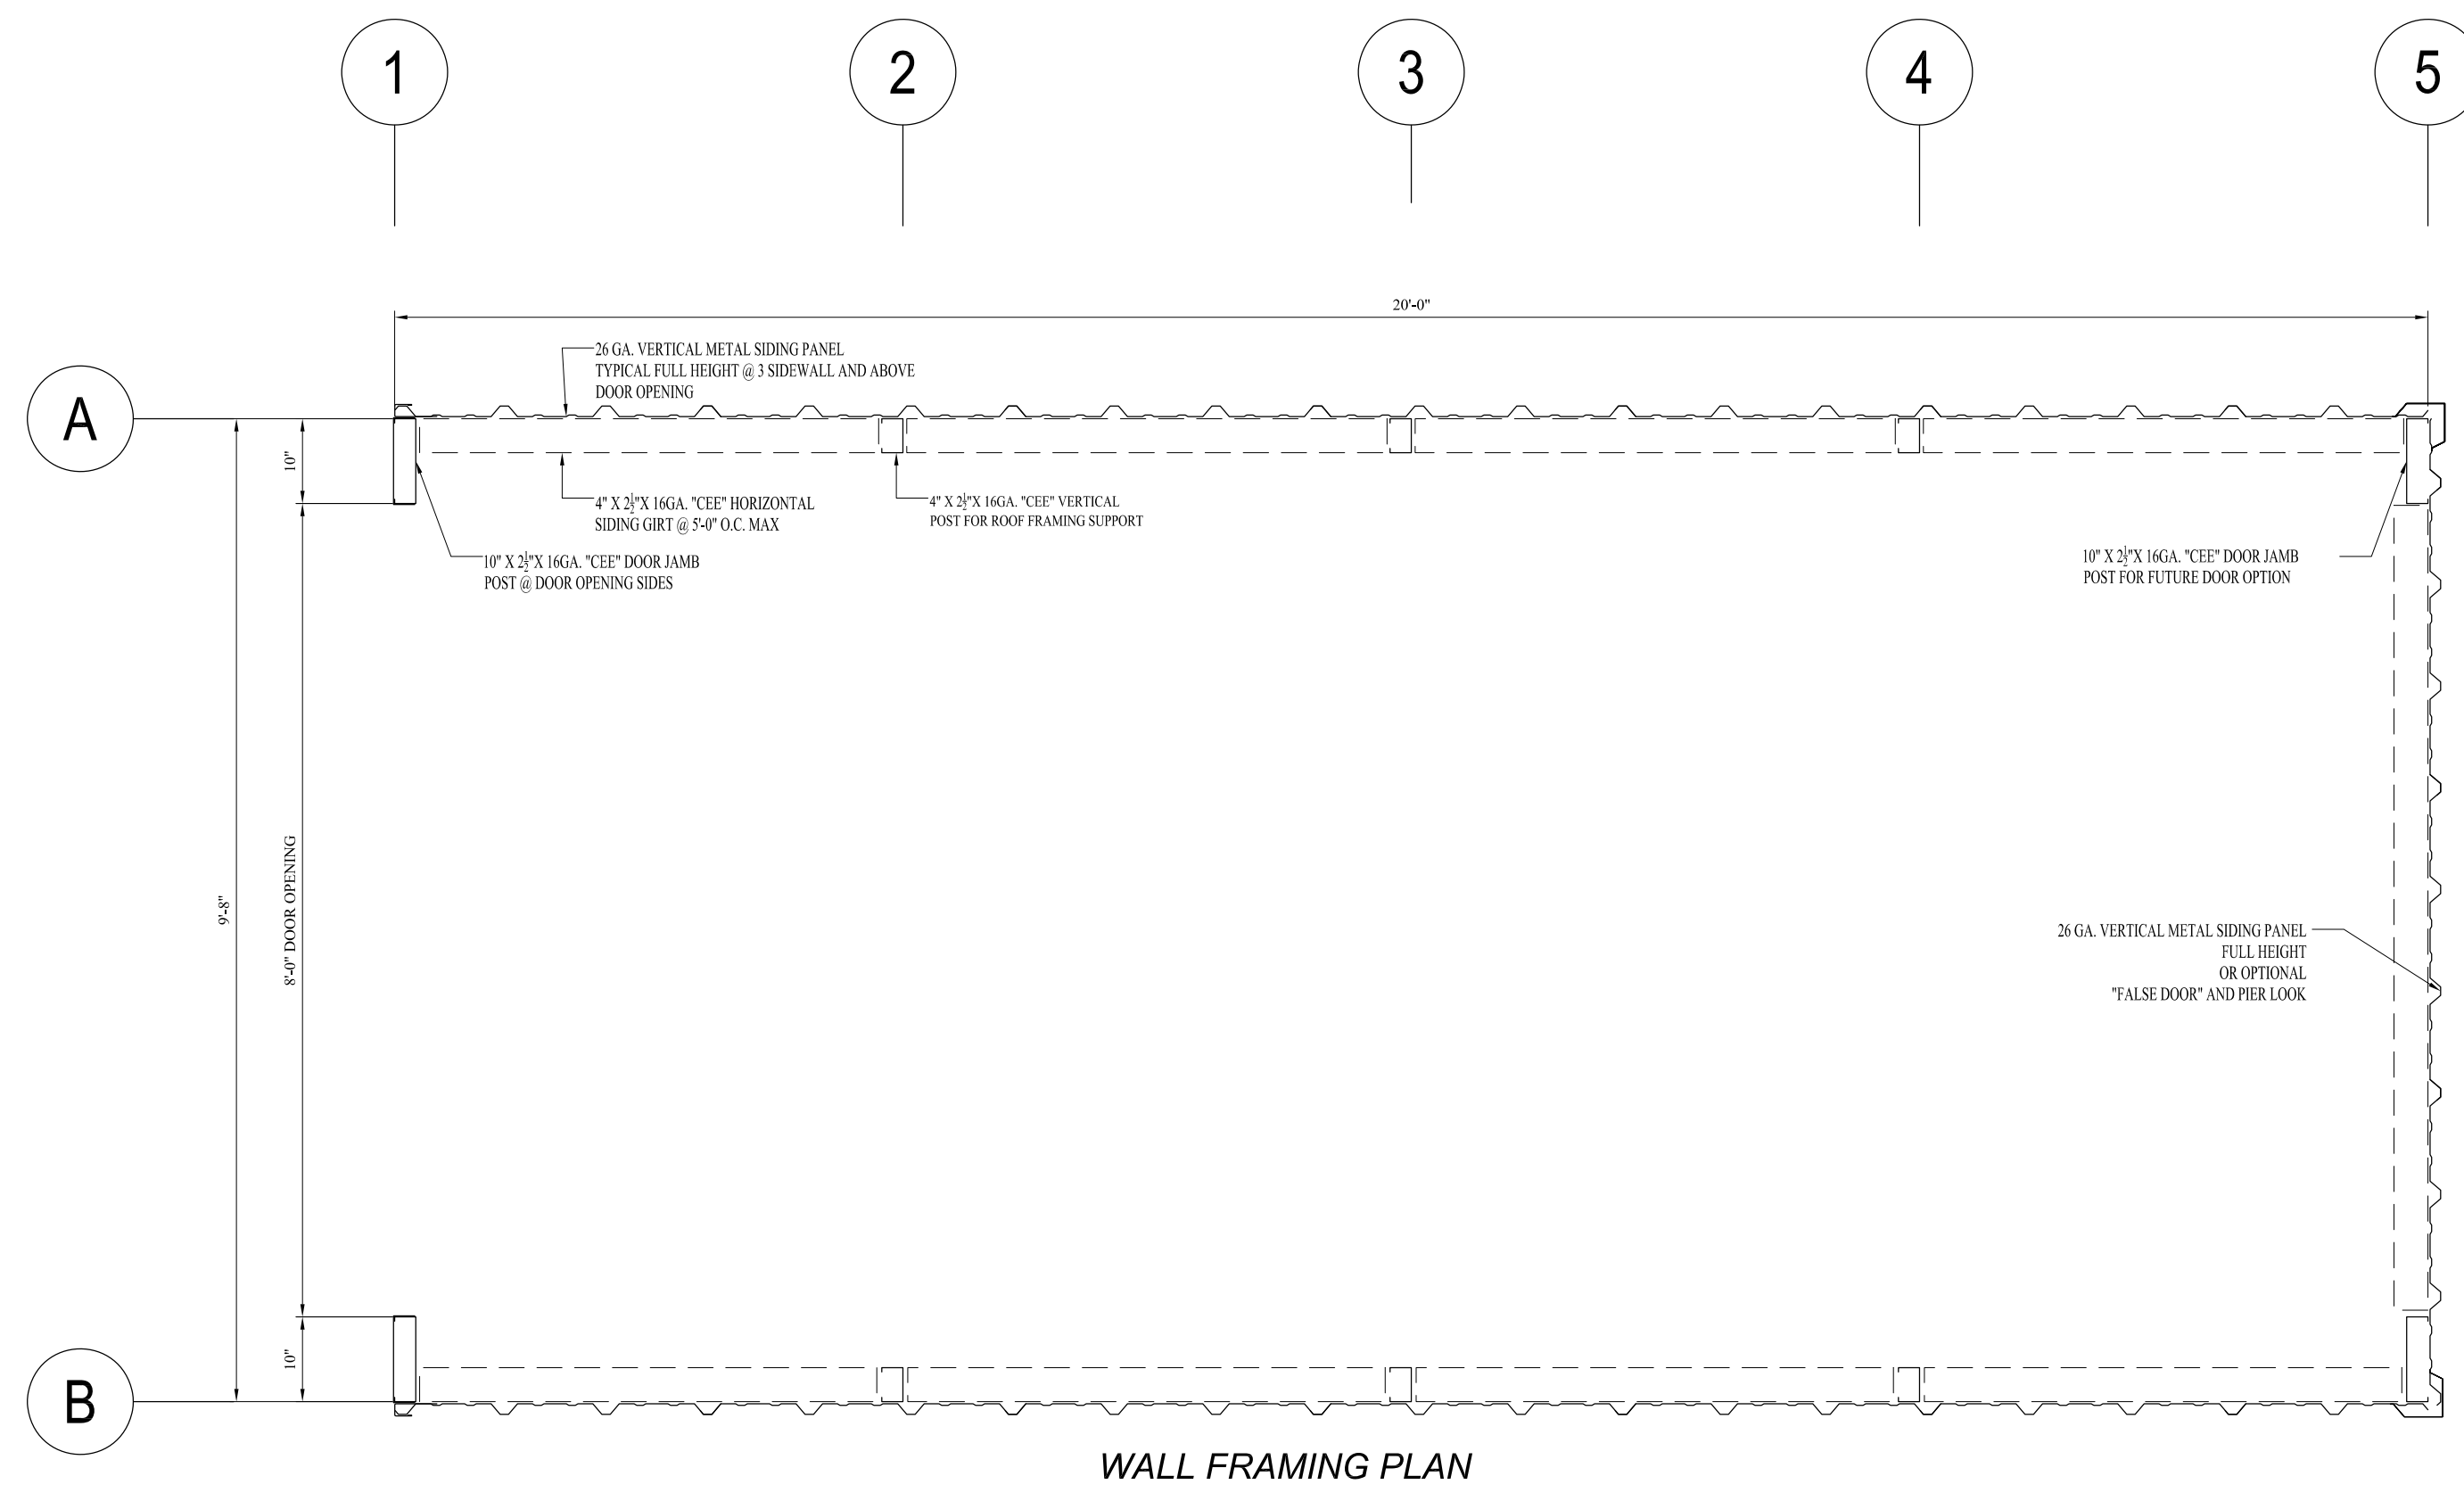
1
2
3
4
5

20'-0"

26 GA. VERTICAL METAL SIDING PANEL
TYPICAL FULL HEIGHT @ 3 SIDEWALL AND ABOVE
DOOR OPENING

A

10"

4" X $2\frac{1}{2}$"X 16GA. "CEE" HORIZONTAL
SIDING GIRT @ 5'-0" O.C. MAX

4" X $2\frac{1}{2}$"X 16GA. "CEE" VERTICAL
POST FOR ROOF FRAMING SUPPORT

10" X $2\frac{1}{2}$"X 16GA. "CEE" DOOR JAMB
POST @ DOOR OPENING SIDES

10" X $2\frac{1}{2}$"X 16GA. "CEE" DOOR JAMB
POST FOR FUTURE DOOR OPTION

9'-8"

8'-0" DOOR OPENING

26 GA. VERTICAL METAL SIDING PANEL
FULL HEIGHT
OR OPTIONAL
"FALSE DOOR" AND PIER LOOK

10"

B

WALL FRAMING PLAN